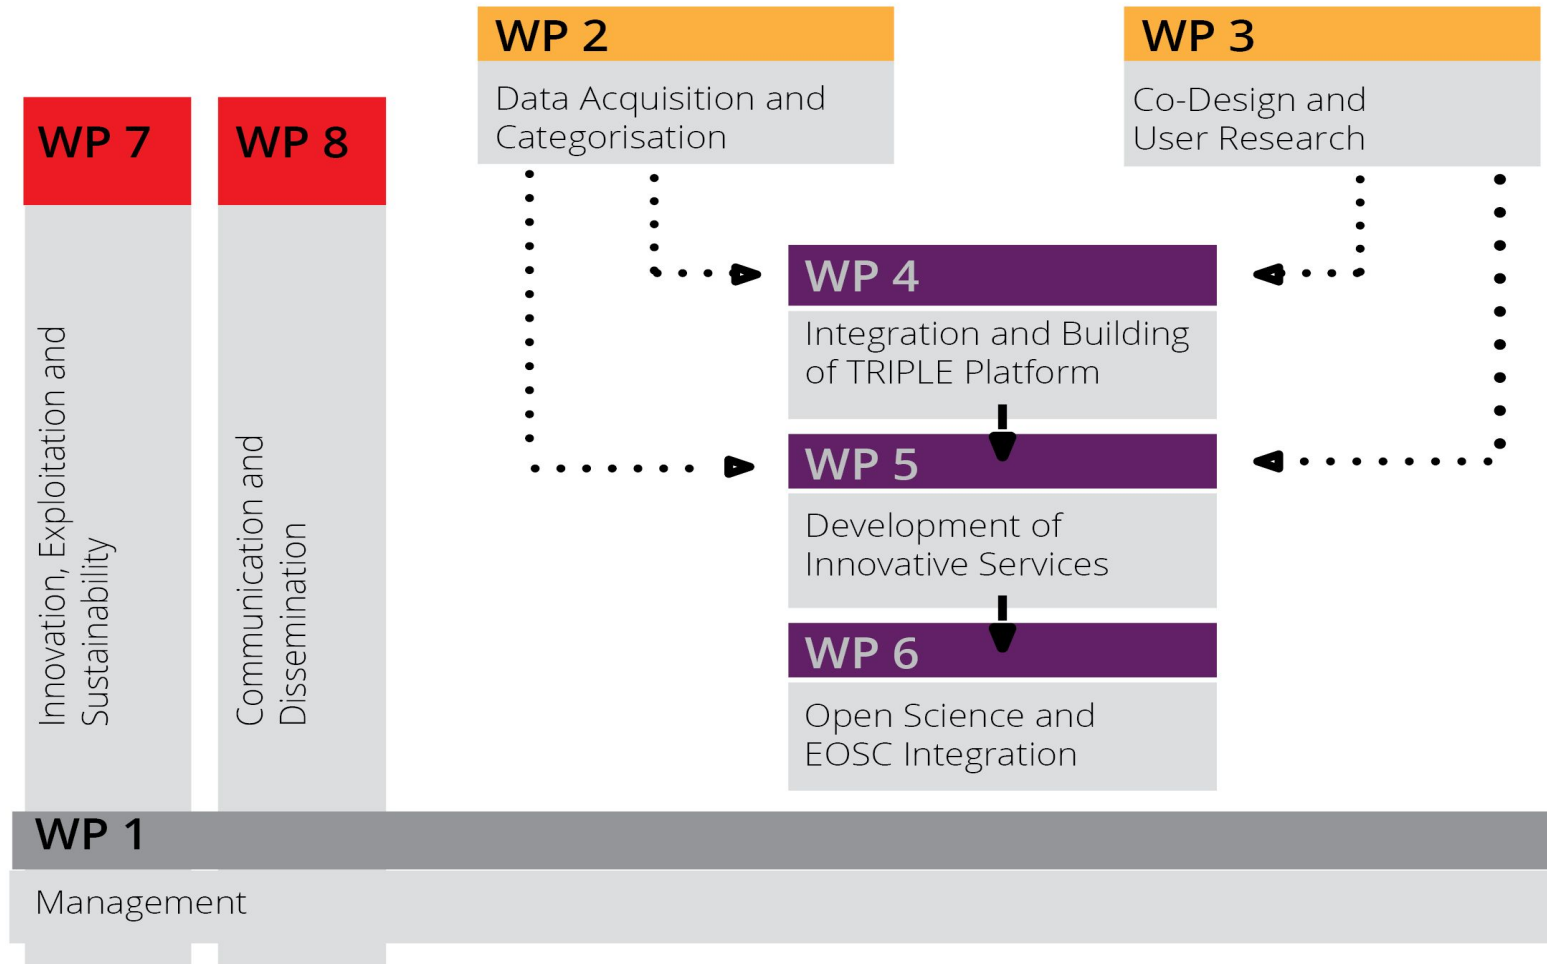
WP 7

Innovation, Exploitation and Sustainability

WP 8

Communication and Dissemination

WP 2

Data Acquisition and Categorisation

WP 3

Co-Design and User Research

WP 4

Integration and Building of TRIPLE Platform

WP 5

Development of Innovative Services

WP 6

Open Science and EOSC Integration

WP 1

Management